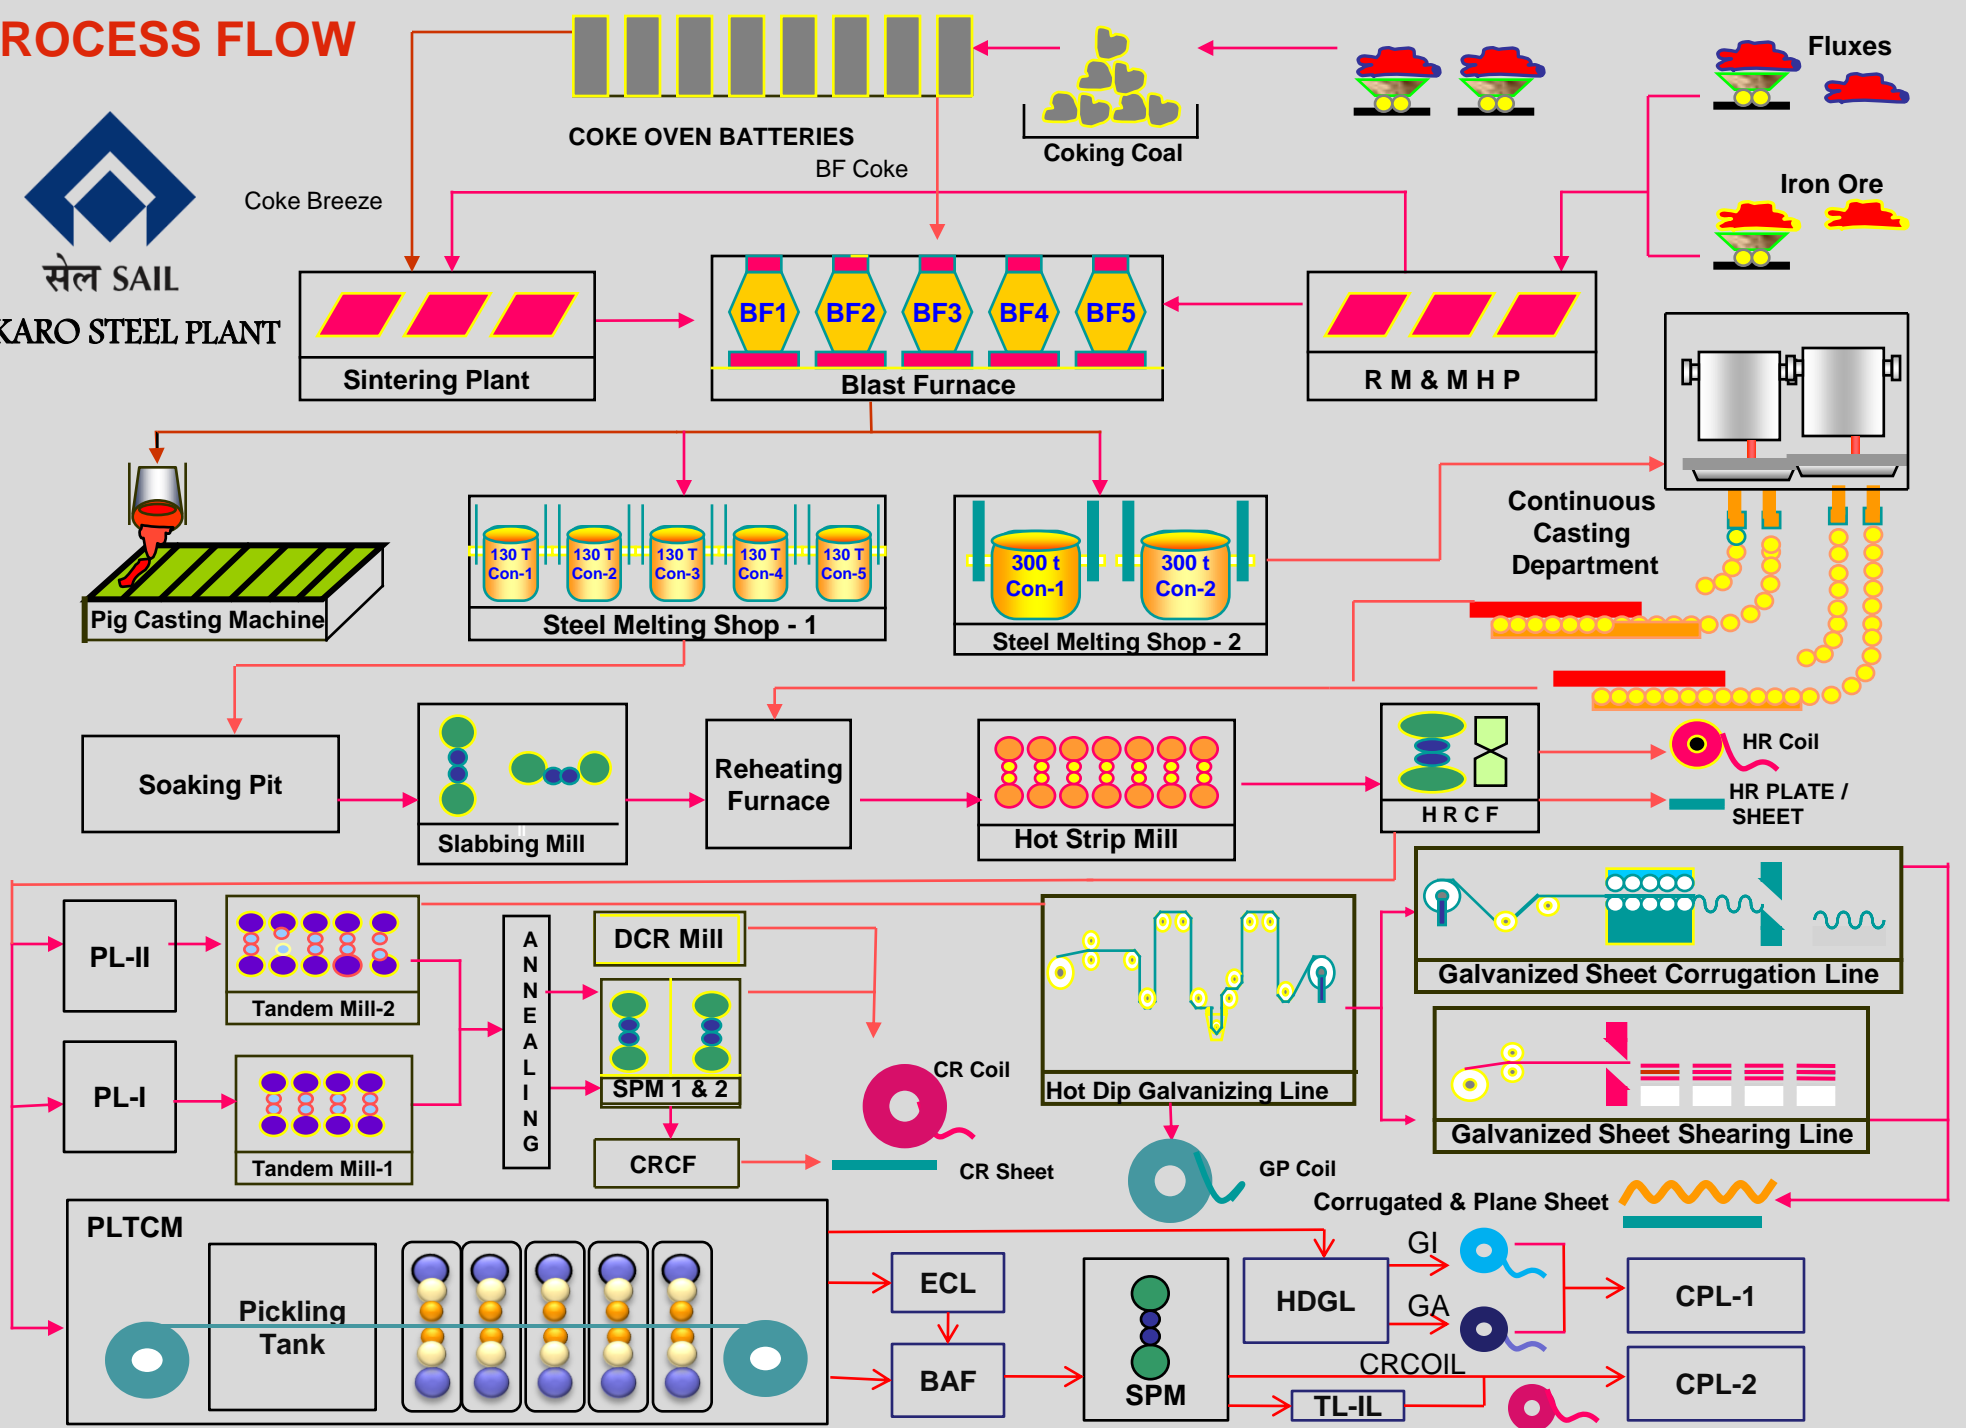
ROCESS FLOW

सेल SAIL
KARO STEEL PLANT

COKE OVEN BATTERIES
BF Coke
Coking Coal
Fluxes
Iron Ore
Coke Breeze

Sintering Plant
BF1 BF2 BF3 BF4 BF5
Blast Furnace
R M & M H P

Continuous Casting Department

Pig Casting Machine

130 T Con-1
130 T Con-2
130 T Con-3
130 T Con-4
130 T Con-5
Steel Melting Shop - 1

300 t Con-1
300 t Con-2
Steel Melting Shop - 2

Soaking Pit
Slabbing Mill
Reheating Furnace
Hot Strip Mill
H R C F
HR Coil
HR PLATE / SHEET

PL-II
Tandem Mill-2
PL-I
Tandem Mill-1
ANNEALING
DCR Mill
SPM 1 & 2
CRCF
CR Coil
CR Sheet
Hot Dip Galvanizing Line
GP Coil
Galvanized Sheet Corrugation Line
Galvanized Sheet Shearing Line
Corrugated & Plane Sheet

PLTCM
Pickling Tank
ECL
BAF
SPM
HDGL
GI
GA
CPL-1
CPL-2
CRCOIL
TL-IL